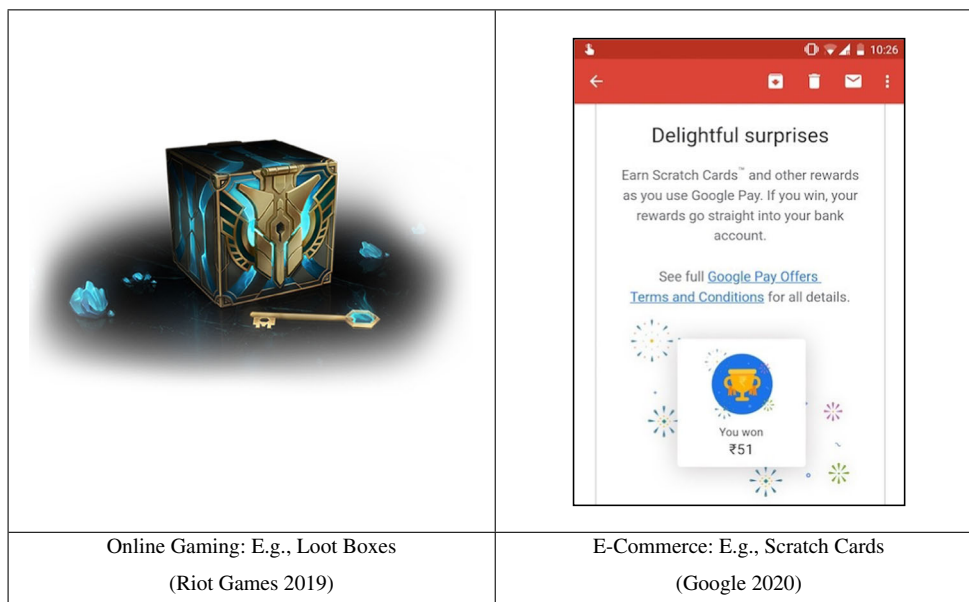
| | 10:26 Delightful surprises Earn Scratch Cards™ and other rewards as you use Google Pay. If you win, your rewards go straight into your bank account. See full Google Pay Offers Terms and Conditions for all details. You won ₹51 |
|---|---|
| Online Gaming: E.g., Loot Boxes (Riot Games 2019) | E-Commerce: E.g., Scratch Cards (Google 2020) |